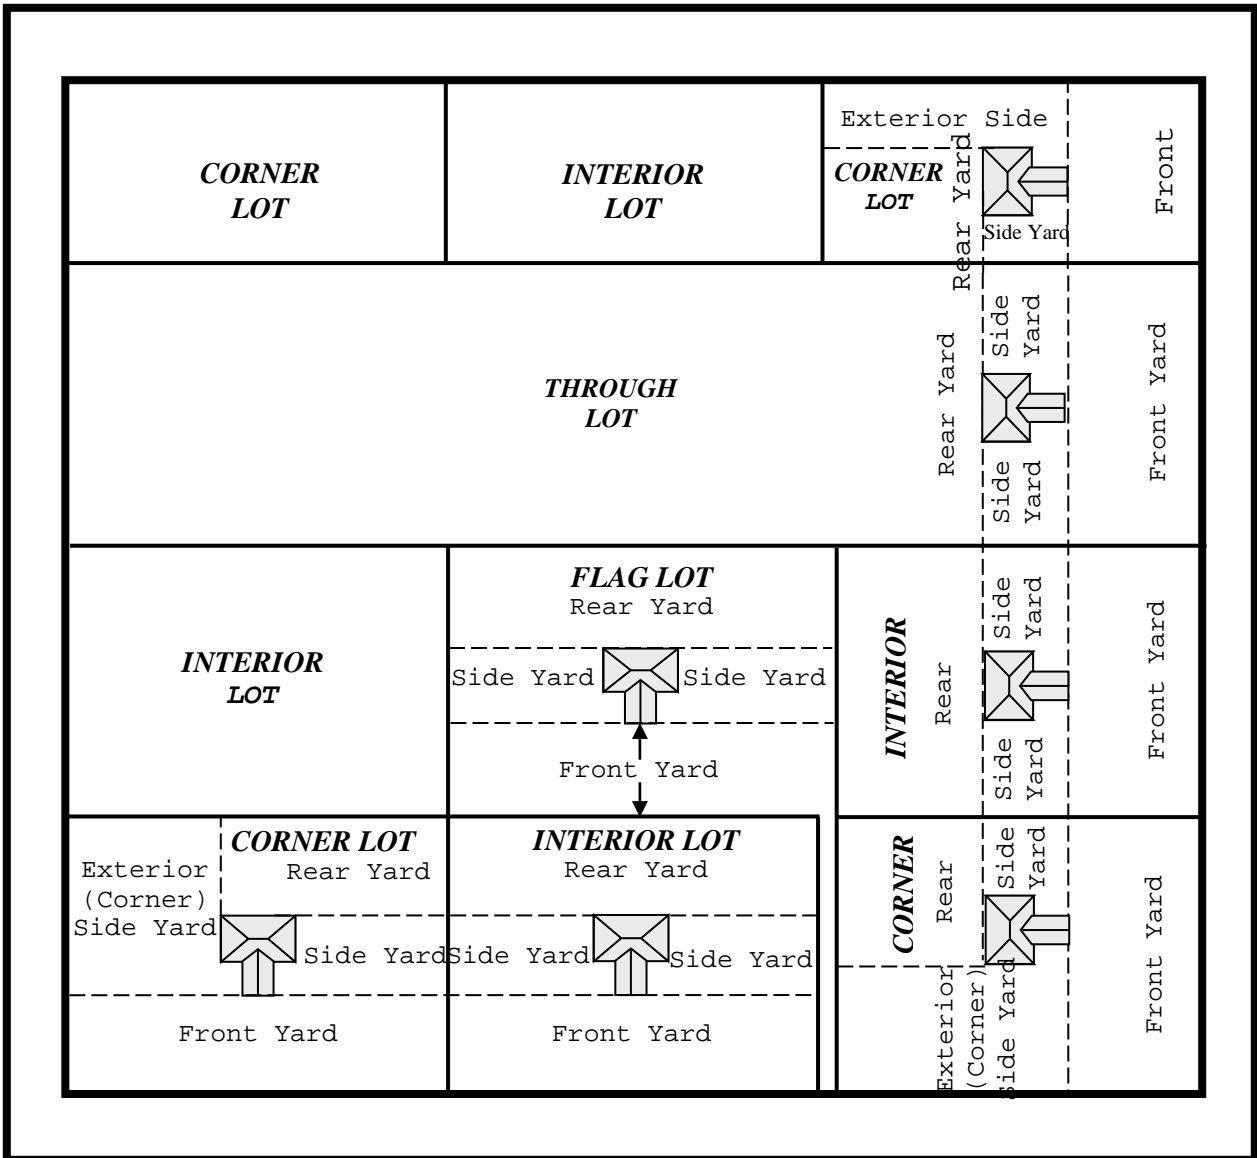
CORNER LOT

INTERIOR LOT

Exterior Side

CORNER LOT

Rear Yard

Side Yard

Front

THROUGH LOT

Rear Yard

Side Yard

Side Yard

Front Yard

INTERIOR LOT

FLAG LOT
Rear Yard

Side Yard

Side Yard

Front Yard

INTERIOR

Rear

Side Yard

Side Yard

Front Yard

CORNER LOT
Rear Yard

Exterior (Corner) Side Yard

Side Yard

Front Yard

INTERIOR LOT
Rear Yard

Side Yard

Side Yard

Front Yard

CORNER

Rear

Side Yard

Exterior (Corner) Side Yard

Front Yard